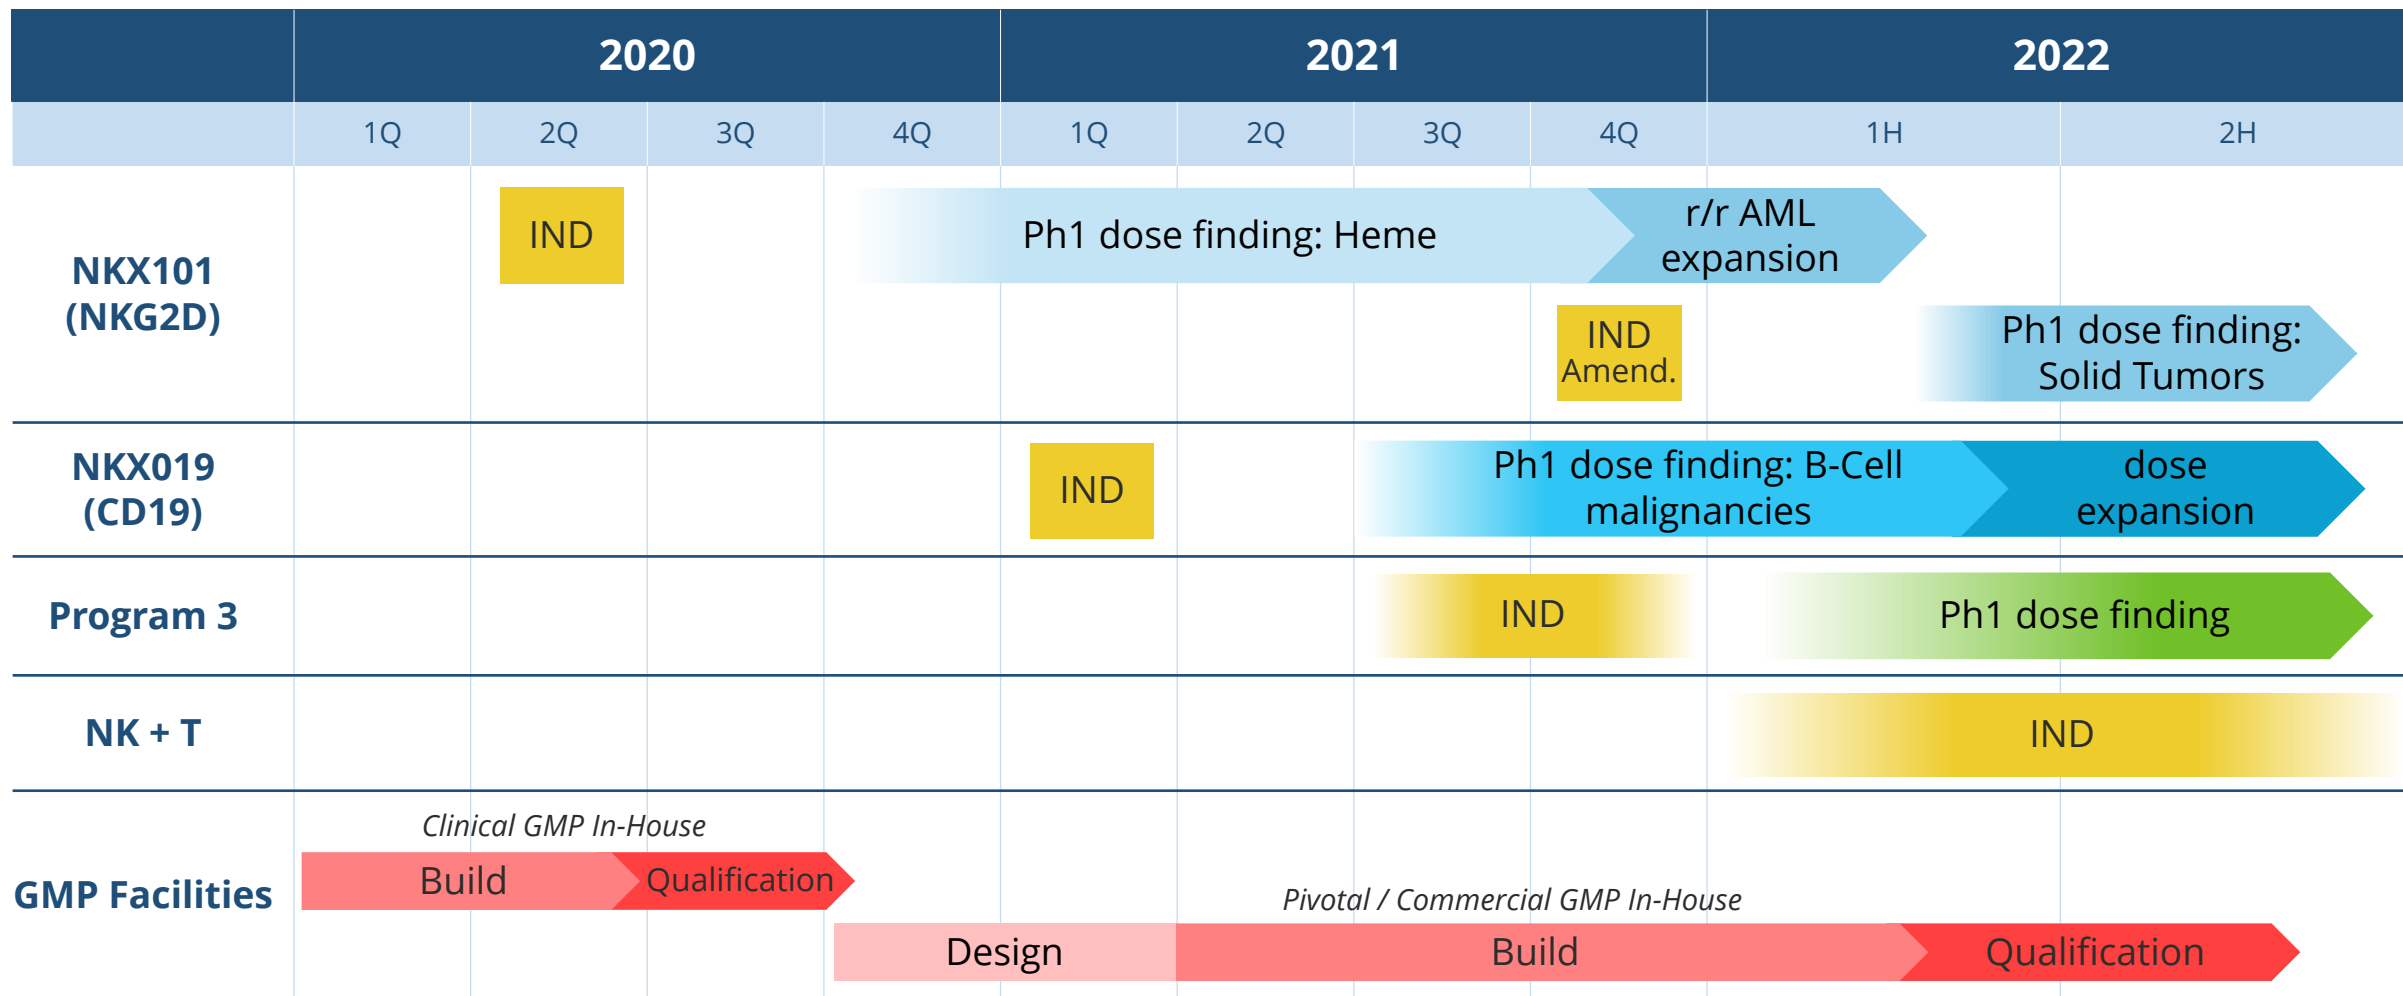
| | 2020 | | | | 2021 | | | | 2022 | |
|---|---|---|---|---|---|---|---|---|---|---|
| | 1Q | 2Q | 3Q | 4Q | 1Q | 2Q | 3Q | 4Q | 1H | 2H |

NKX101 (NKG2D)
IND
Ph1 dose finding: Heme
r/r AML expansion
IND Amend.
Ph1 dose finding: Solid Tumors

NKX019 (CD19)
IND
Ph1 dose finding: B-Cell malignancies
dose expansion

Program 3
IND
Ph1 dose finding

NK + T
IND

GMP Facilities
Clinical GMP In-House
Build
Qualification
Pivotal / Commercial GMP In-House
Design
Build
Qualification